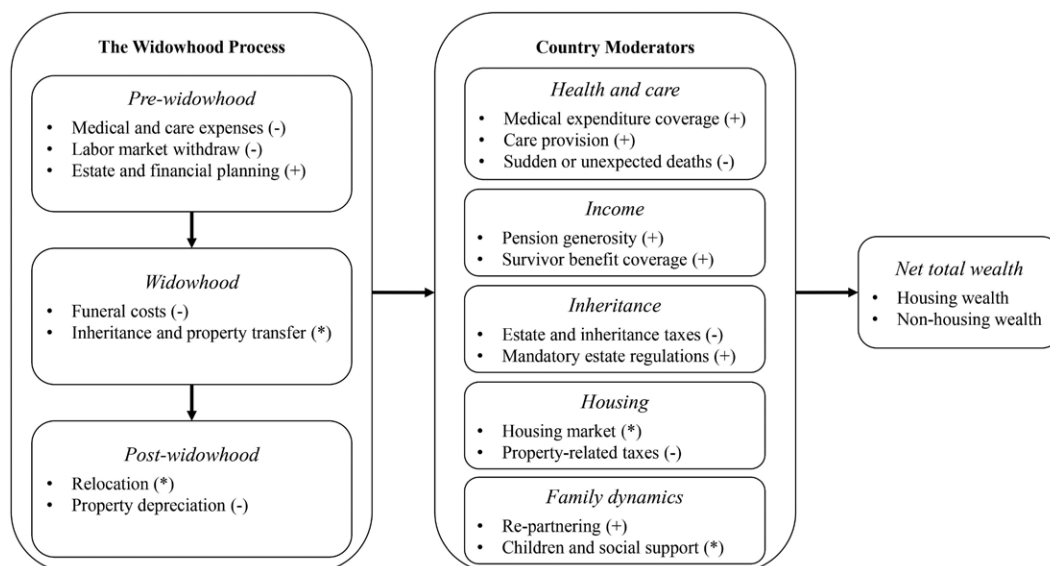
**The Widowhood Process**

*Pre-widowhood*
- Medical and care expenses (-)
- Labor market withdraw (-)
- Estate and financial planning (+)

*Widowhood*
- Funeral costs (-)
- Inheritance and property transfer (*)

*Post-widowhood*
- Relocation (*)
- Property depreciation (-)

**Country Moderators**

*Health and care*
- Medical expenditure coverage (+)
- Care provision (+)
- Sudden or unexpected deaths (-)

*Income*
- Pension generosity (+)
- Survivor benefit coverage (+)

*Inheritance*
- Estate and inheritance taxes (-)
- Mandatory estate regulations (+)

*Housing*
- Housing market (*)
- Property-related taxes (-)

*Family dynamics*
- Re-partnering (+)
- Children and social support (*)

*Net total wealth*
- Housing wealth
- Non-housing wealth